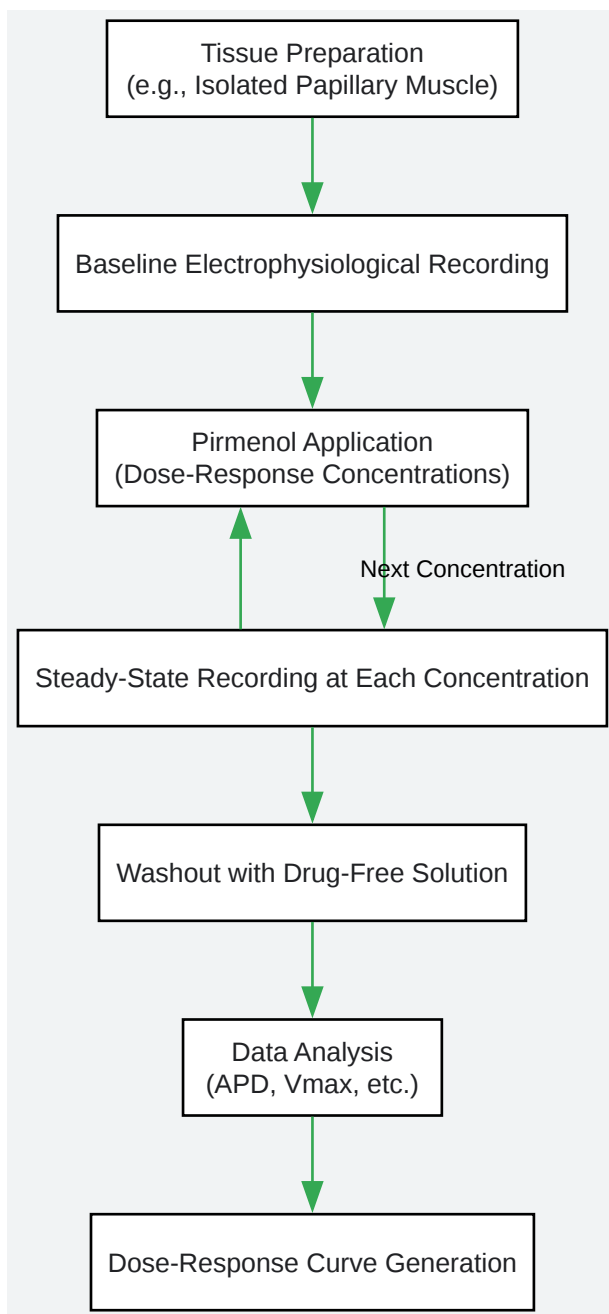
Tissue Preparation
(e.g., Isolated Papillary Muscle)

Baseline Electrophysiological Recording

Pirmenol Application
(Dose-Response Concentrations)

Next Concentration

Steady-State Recording at Each Concentration

Washout with Drug-Free Solution

Data Analysis
(APD, Vmax, etc.)

Dose-Response Curve Generation